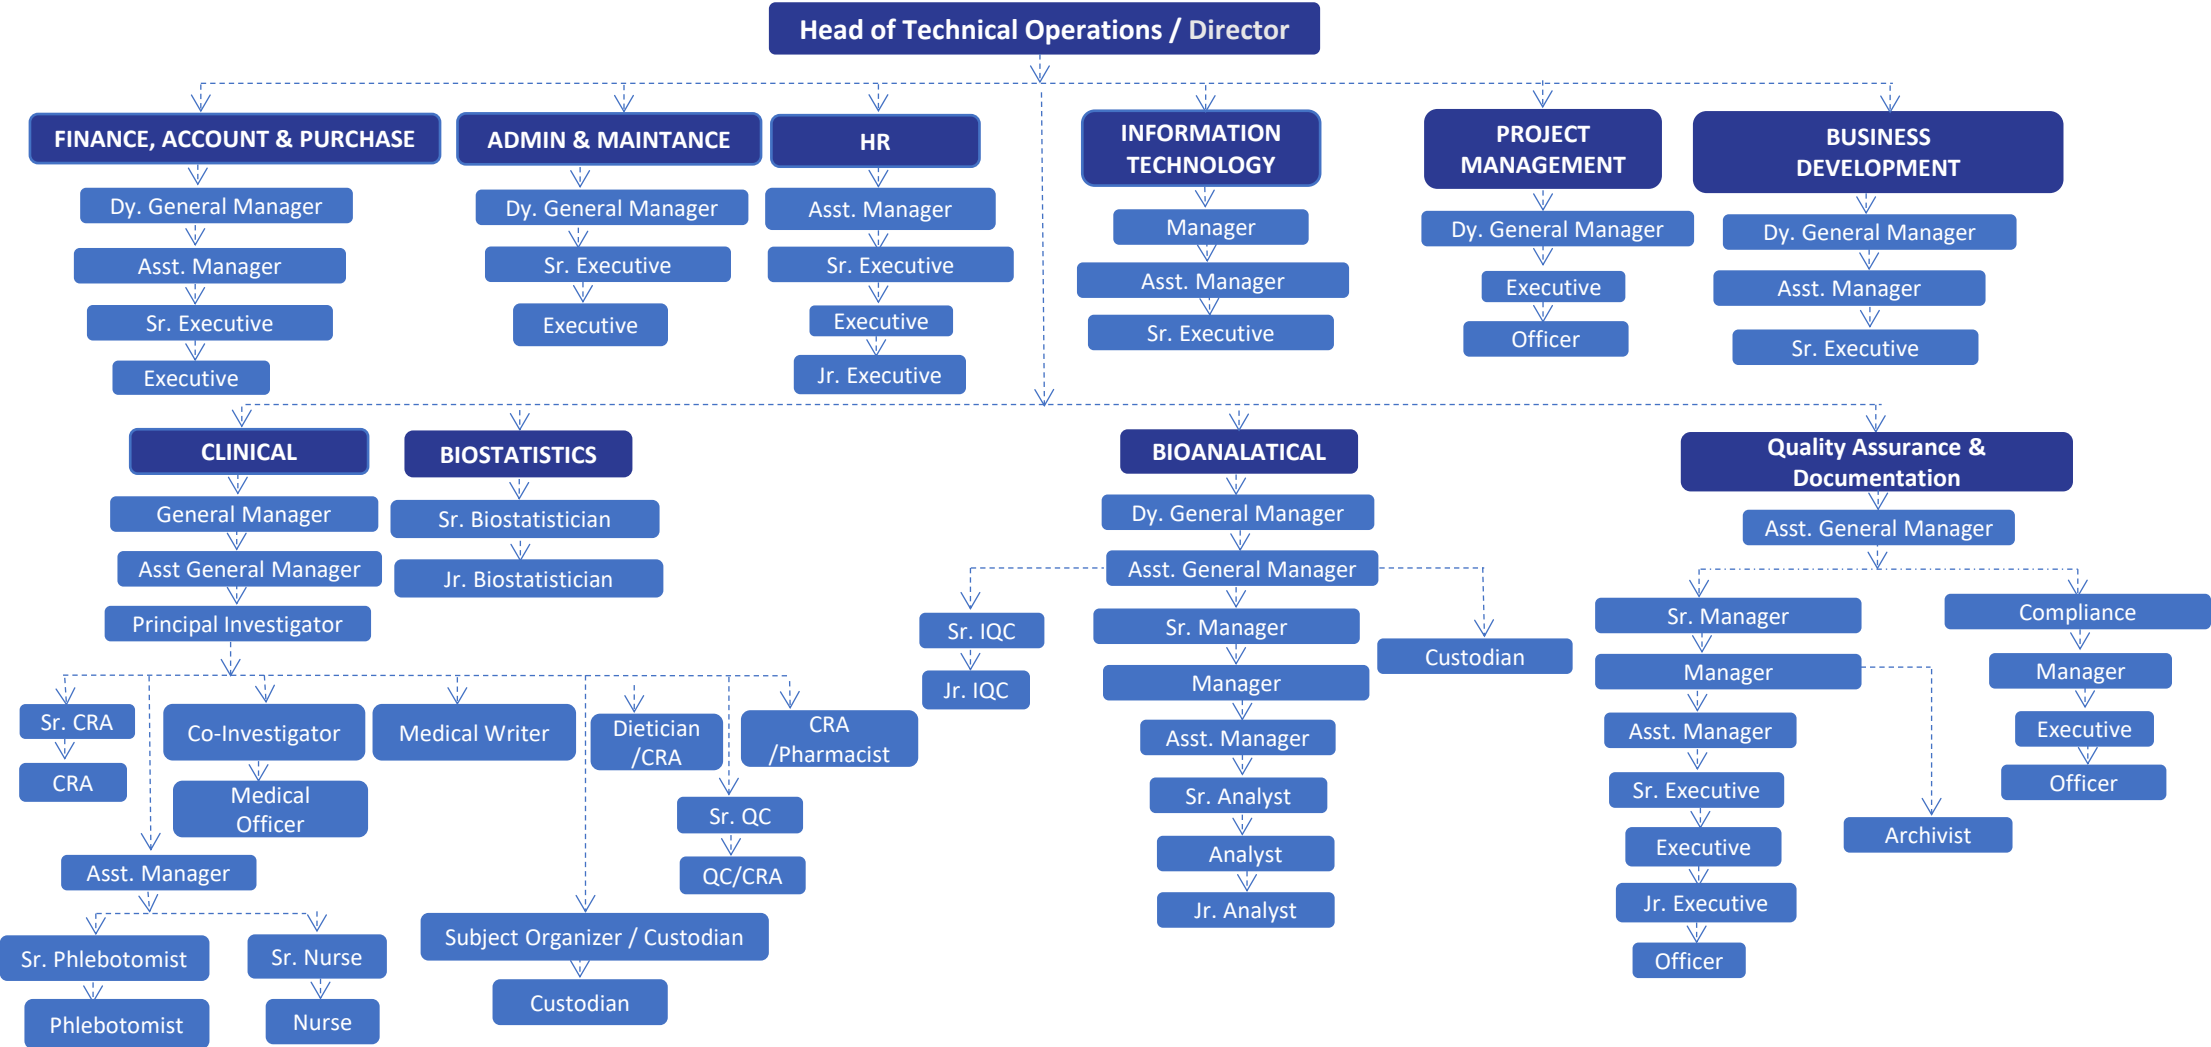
Head of Technical Operations / Director

FINANCE, ACCOUNT & PURCHASE
Dy. General Manager
Asst. Manager
Sr. Executive
Executive

ADMIN & MAINTANCE
Dy. General Manager
Sr. Executive
Executive

HR
Asst. Manager
Sr. Executive
Executive
Jr. Executive

INFORMATION TECHNOLOGY
Manager
Asst. Manager
Sr. Executive

PROJECT MANAGEMENT
Dy. General Manager
Executive
Officer

BUSINESS DEVELOPMENT
Dy. General Manager
Asst. Manager
Sr. Executive

CLINICAL
General Manager
Asst General Manager
Principal Investigator
Sr. CRA
CRA
Co-Investigator
Medical Officer
Medical Writer
Dietician /CRA
CRA /Pharmacist
Sr. QC
QC/CRA
Asst. Manager
Sr. Phlebotomist
Phlebotomist
Sr. Nurse
Nurse
Subject Organizer / Custodian
Custodian

BIOSTATISTICS
Sr. Biostatistician
Jr. Biostatistician

BIOANALATICAL
Dy. General Manager
Asst. General Manager
Sr. IQC
Jr. IQC
Sr. Manager
Manager
Asst. Manager
Sr. Analyst
Analyst
Jr. Analyst
Custodian

Quality Assurance & Documentation
Asst. General Manager
Sr. Manager
Manager
Asst. Manager
Sr. Executive
Executive
Jr. Executive
Officer
Archivist
Compliance
Manager
Executive
Officer